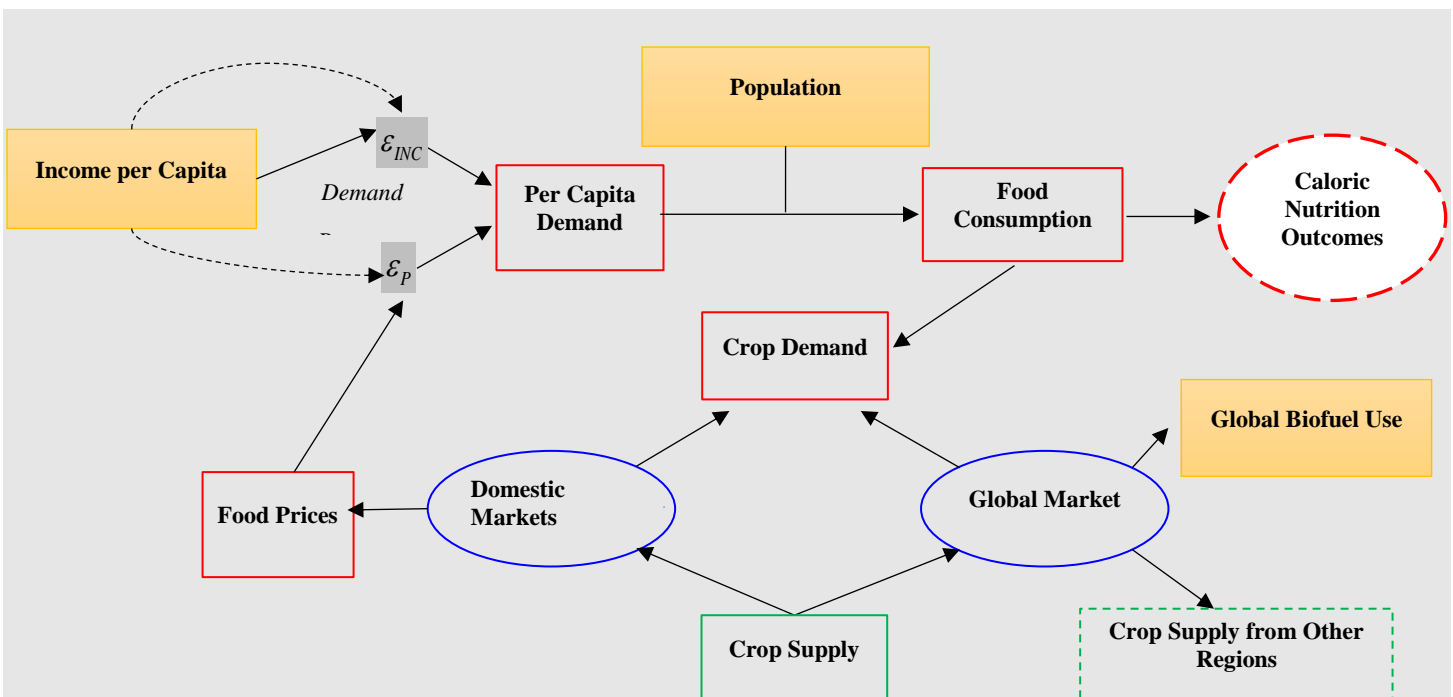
Population

Income per Capita

$\varepsilon_{INC}$

Demand

$\varepsilon_{P}$

Per Capita Demand

Food Consumption

Caloric Nutrition Outcomes

Crop Demand

Global Biofuel Use

Food Prices

Domestic Markets

Global Market

Crop Supply

Crop Supply from Other Regions